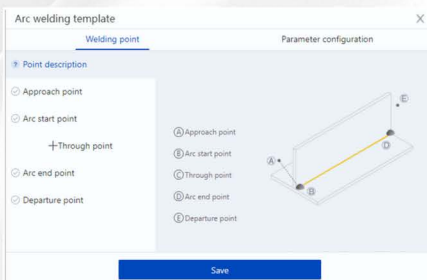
Arc welding template

X

Welding point

Parameter configuration

Point description

Approach point

Arc start point

+Through point

Arc end point

Departure point

Ⓐ Approach point

Ⓑ Arc start point

Ⓒ Through point

Ⓓ Arc end point

Ⓔ Departure point

Ⓐ

Ⓑ

Ⓓ

Ⓔ

Save